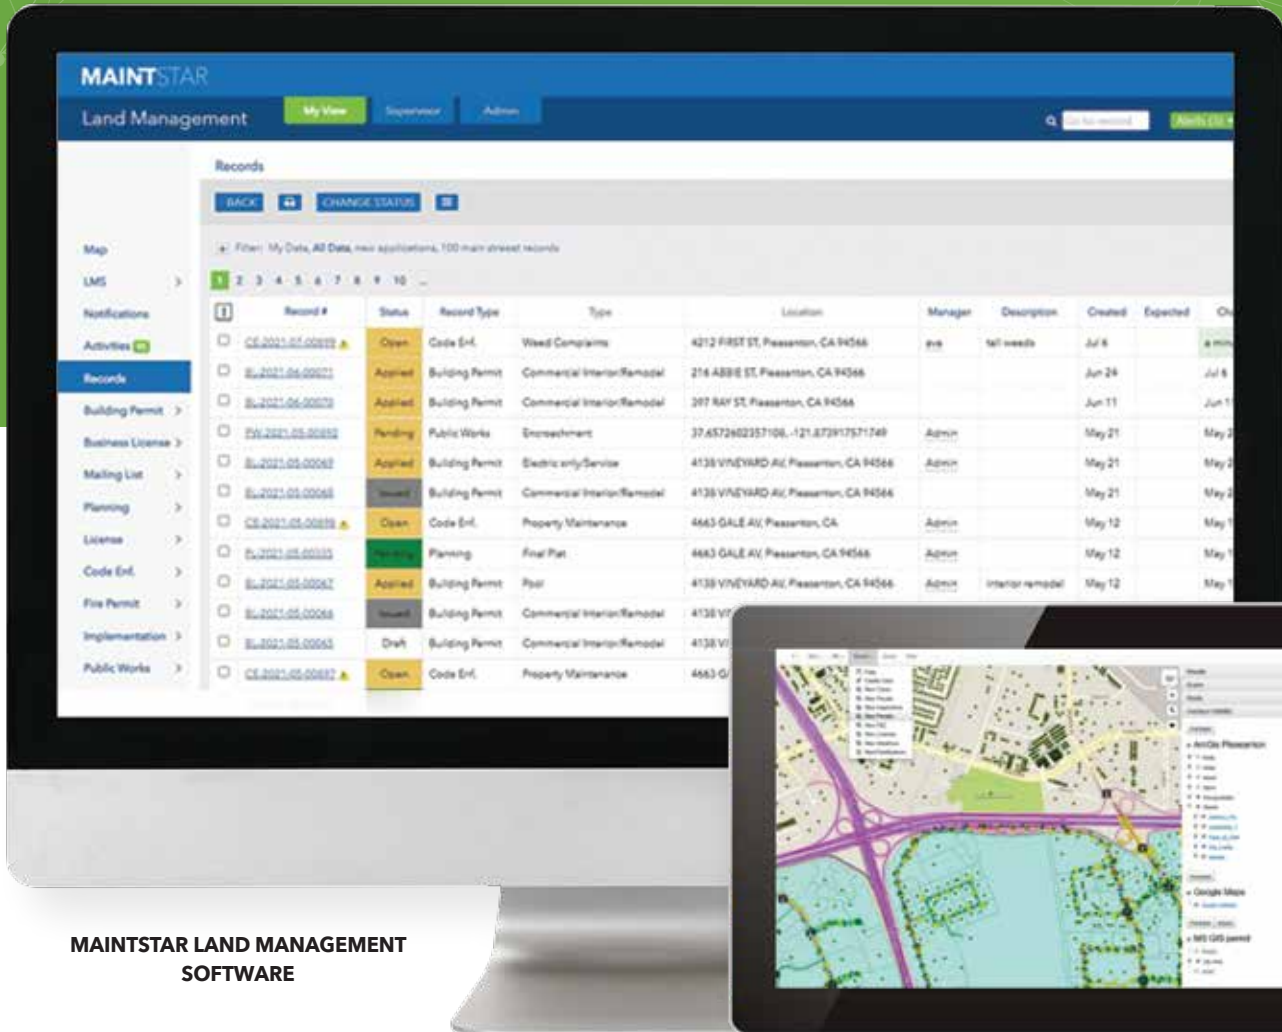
MAINTSTAR

Land Management

My View Supervisor Admin

Go to record

Alerts (3)

Records

BACK CHANGE STATUS

Filter: My Data, All Data, new applications, 100 main street records

1 2 3 4 5 6 7 8 9 10 ...

Map
LMS
Notifications
Activities
Records
Building Permit
Business License
Mailing List
Planning
License
Code Enf.
Fire Permit
Implementation
Public Works

| | Record # | Status | Record Type | Type | Location | Manager | Description | Created | Expected | Ch |
|---|---|---|---|---|---|---|---|---|---|---|
| | CE-2021-07-00059 | Open | Code Enf. | Weed Complaint | 4212 FIRST ST, Pleasanton, CA 94566 | eva | tall weeds | Jul 6 | | a min |
| | BL-2021-06-00071 | Applied | Building Permit | Commercial Interior/Remodel | 214 ABBIE ST, Pleasanton, CA 94566 | | | Jun 24 | | Jul 6 |
| | BL-2021-06-00070 | Applied | Building Permit | Commercial Interior/Remodel | 297 RAY ST, Pleasanton, CA 94566 | | | Jun 11 | | Jun 1 |
| | PW-2021-05-00052 | Pending | Public Works | Encroachment | 37.6572602357106, -121.8739175717749 | Admin | | May 21 | | May 2 |
| | BL-2021-05-00067 | Applied | Building Permit | Electric only/Service | 4138 VINEYARD AV, Pleasanton, CA 94566 | Admin | | May 21 | | May 2 |
| | BL-2021-05-00068 | Issued | Building Permit | Commercial Interior/Remodel | 4138 VINEYARD AV, Pleasanton, CA 94566 | | | May 21 | | May 2 |
| | CE-2021-05-00058 | Open | Code Enf. | Property Maintenance | 4663 GALE AV, Pleasanton, CA | Admin | | May 12 | | May 1 |
| | PL-2021-05-00035 | Pending | Planning | Final Plat | 4663 GALE AV, Pleasanton, CA 94566 | Admin | | May 12 | | May 1 |
| | BL-2021-05-00067 | Applied | Building Permit | Pool | 4138 VINEYARD AV, Pleasanton, CA 94566 | Admin | interior remodel | May 12 | | May 1 |
| | BL-2021-05-00066 | Issued | Building Permit | Commercial Interior/Remodel | 4138 V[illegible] | | | | | |
| | BL-2021-05-00065 | Draft | Building Permit | Commercial Interior/Remodel | 4138 V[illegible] | | | | | |
| | CE-2021-05-00057 | Open | Code Enf. | Property Maintenance | 4663 G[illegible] | | | | | |

ArcGis Pleasanton
Google Maps
MS GIS permit

MAINTSTAR LAND MANAGEMENT SOFTWARE